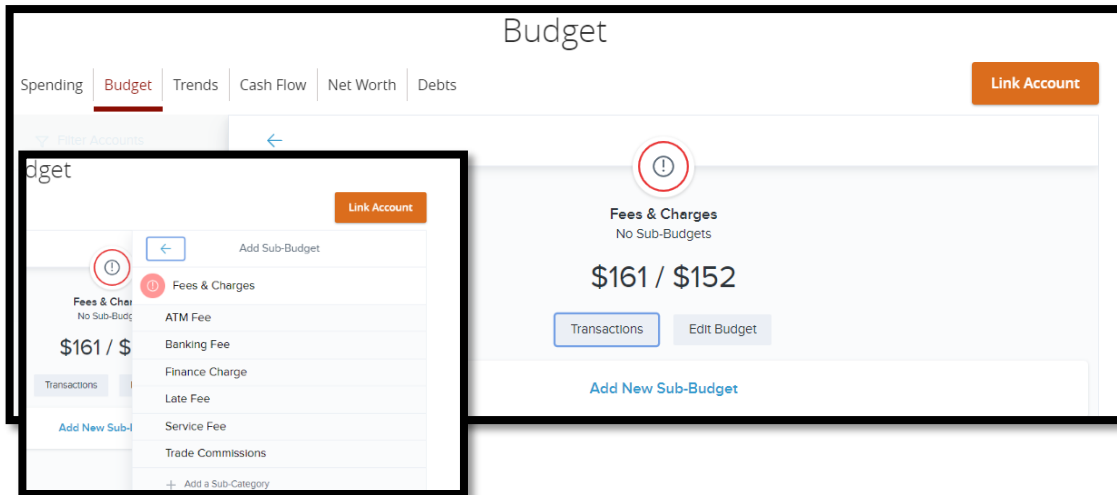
Budget

Spending Budget Trends Cash Flow Net Worth Debts

Link Account

Filter Accounts

←

Fees & Charges
No Sub-Budgets

$161 / $152

Transactions Edit Budget

Add New Sub-Budget

dget

Link Account

←

Add Sub-Budget

Fees & Charges

ATM Fee

Banking Fee

Finance Charge

Late Fee

Service Fee

Trade Commissions

+ Add a Sub-Category

Fees & Char
No Sub-Budg

$161 / $

Transactions

Add New Sub-B